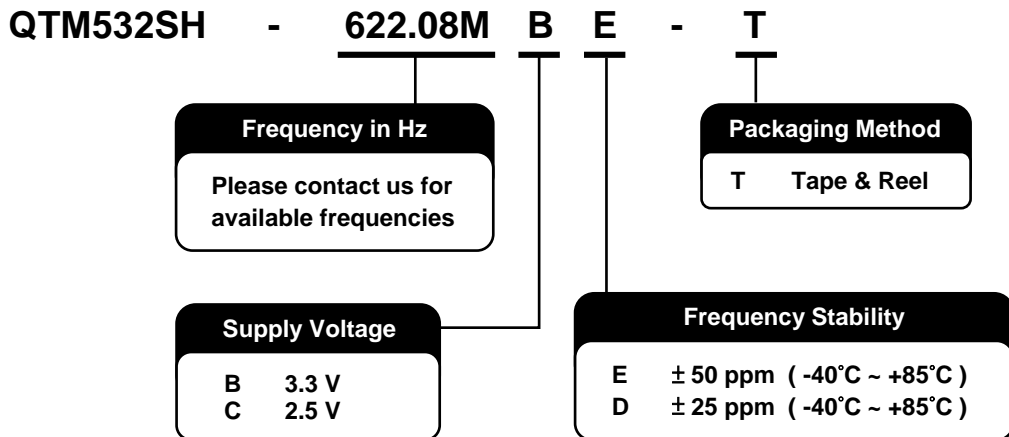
QTM532SH - 622.08M B E - T

Frequency in Hz

Please contact us for available frequencies

Packaging Method

T Tape & Reel

Supply Voltage

B 3.3 V
C 2.5 V

Frequency Stability

E $\pm$ 50 ppm ( -40°C ~ +85°C )
D $\pm$ 25 ppm ( -40°C ~ +85°C )